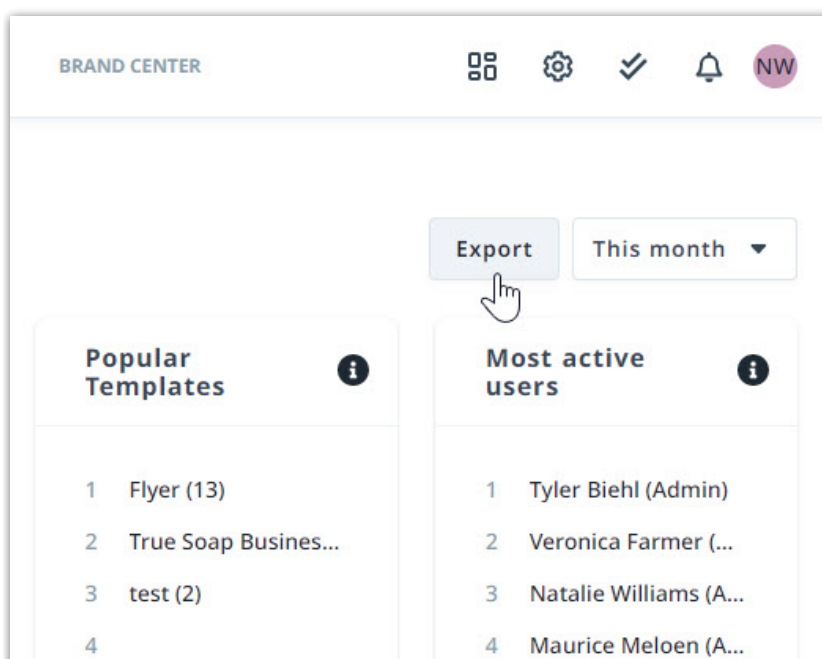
BRAND CENTER

NW

Export

This month

Popular Templates

1 Flyer (13)
2 True Soap Busines...
3 test (2)
4

Most active users

1 Tyler Biehl (Admin)
2 Veronica Farmer (...
3 Natalie Williams (A...
4 Maurice Meloen (A...